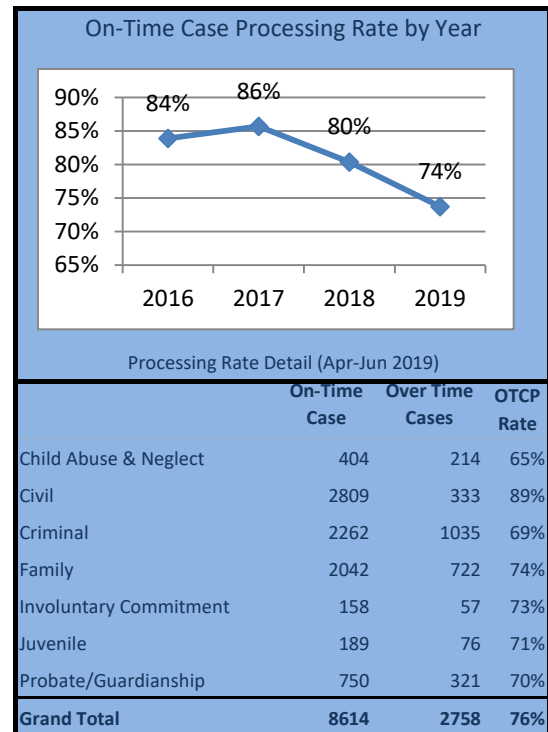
On-Time Case Processing Rate by Year

90%
85%
80%
75%
70%
65%

84%
86%
80%
74%

2016
2017
2018
2019

Processing Rate Detail (Apr-Jun 2019)

| | On-Time Case | Over Time Cases | OTCP Rate |
|---|---|---|---|
| Child Abuse & Neglect | 404 | 214 | 65% |
| Civil | 2809 | 333 | 89% |
| Criminal | 2262 | 1035 | 69% |
| Family | 2042 | 722 | 74% |
| Involuntary Commitment | 158 | 57 | 73% |
| Juvenile | 189 | 76 | 71% |
| Probate/Guardianship | 750 | 321 | 70% |
| Grand Total | 8614 | 2758 | 76% |